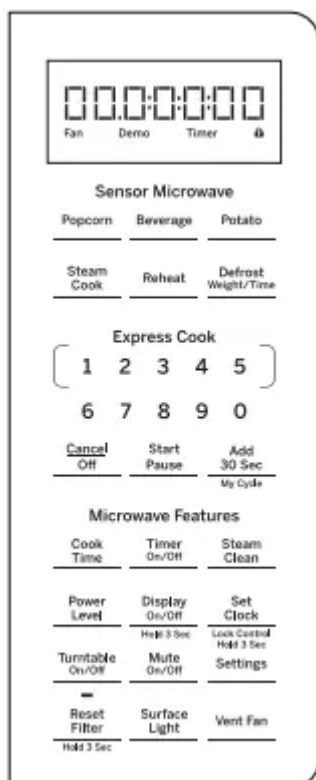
Fan Demo Timer

Sensor Microwave

Popcorn

Beverage

Potato

Steam Cook

Reheat

Defrost Weight/Time

Express Cook

1 2 3 4 5

6 7 8 9 0

Cancel Off

Start Pause

Add 30 Sec

My Cycle

Microwave Features

Cook Time

Timer On/Off

Steam Clean

Power Level

Display On/Off

Hold 3 Sec

Set Clock

Lock Control Hold 3 Sec

Turntable On/Off

Mute On/Off

Settings

Reset Filter

Hold 3 Sec

Surface Light

Vent Fan